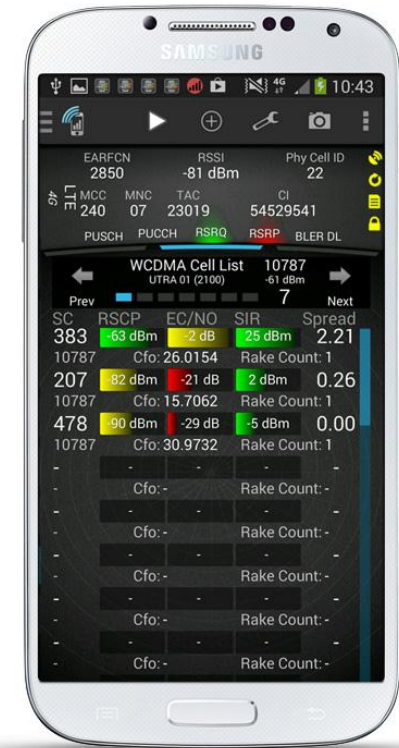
SAMSUNG

4G 10:43

EARFCN 2850
RSSI -81 dBm
Phy Cell ID 22
LTE 4G
MCC 240
MNC 07
TAC 23019
CI 54529541

PUSCH PUCCH RSRQ RSRP BLER DL

WCDMA Cell List
UTRA 01 (2100)
10787
-61 dBm
7
Prev
Next

| SC | RSCP | EC/NO | SIR | Spread |
|---|---|---|---|---|
| 383 | -63 dBm | -2 dB | 25 dBm | 2.21 |
| 10787 | Cfo: 26.0154 | | Rake Count: 1 | |
| 207 | -82 dBm | -21 dB | 2 dBm | 0.26 |
| 10787 | Cfo: 15.7062 | | Rake Count: 1 | |
| 478 | -90 dBm | -29 dB | -5 dBm | 0.00 |
| 10787 | Cfo: 30.9732 | | Rake Count: 1 | |
| - | | | | - |
| - | Cfo: - | | Rake Count: - | |
| - | | | | - |
| - | Cfo: - | | Rake Count: - | |
| - | | | | - |
| - | Cfo: - | | Rake Count: - | |
| - | | | | - |
| - | Cfo: - | | Rake Count: - | |
| - | | | | - |
| - | Cfo: - | | Rake Count: - | |